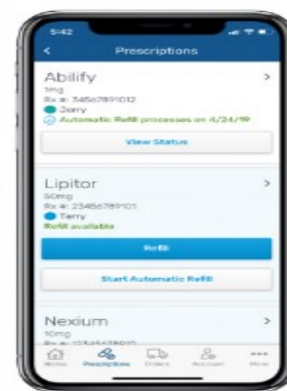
5:42

<

Prescriptions

Abilify

>

1mg

Rx #: 3456789101​2

Jerry

Automatic Refill processes on 4/24/19

View Status

Lipitor

>

50mg

Rx #: 23456789101

Terry

Refill available

Refill

Start Automatic Refill

Nexium

>

10mg

Rx #: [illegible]

Home

Prescriptions

Orders

Account

More